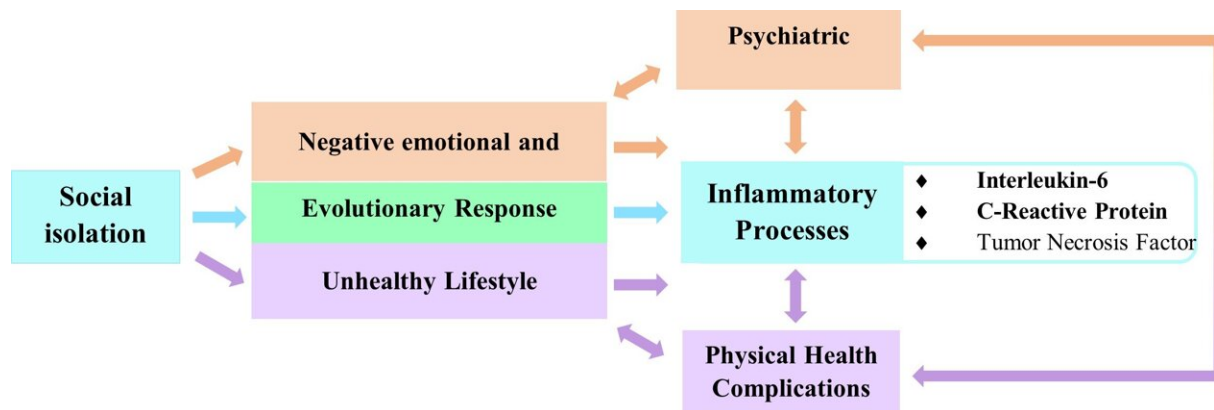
Psychiatric

Social isolation

Negative emotional and

Evolutionary Response

Unhealthy Lifestyle

Inflammatory Processes

♦ Interleukin-6
♦ C-Reactive Protein
♦ Tumor Necrosis Factor

Physical Health Complications